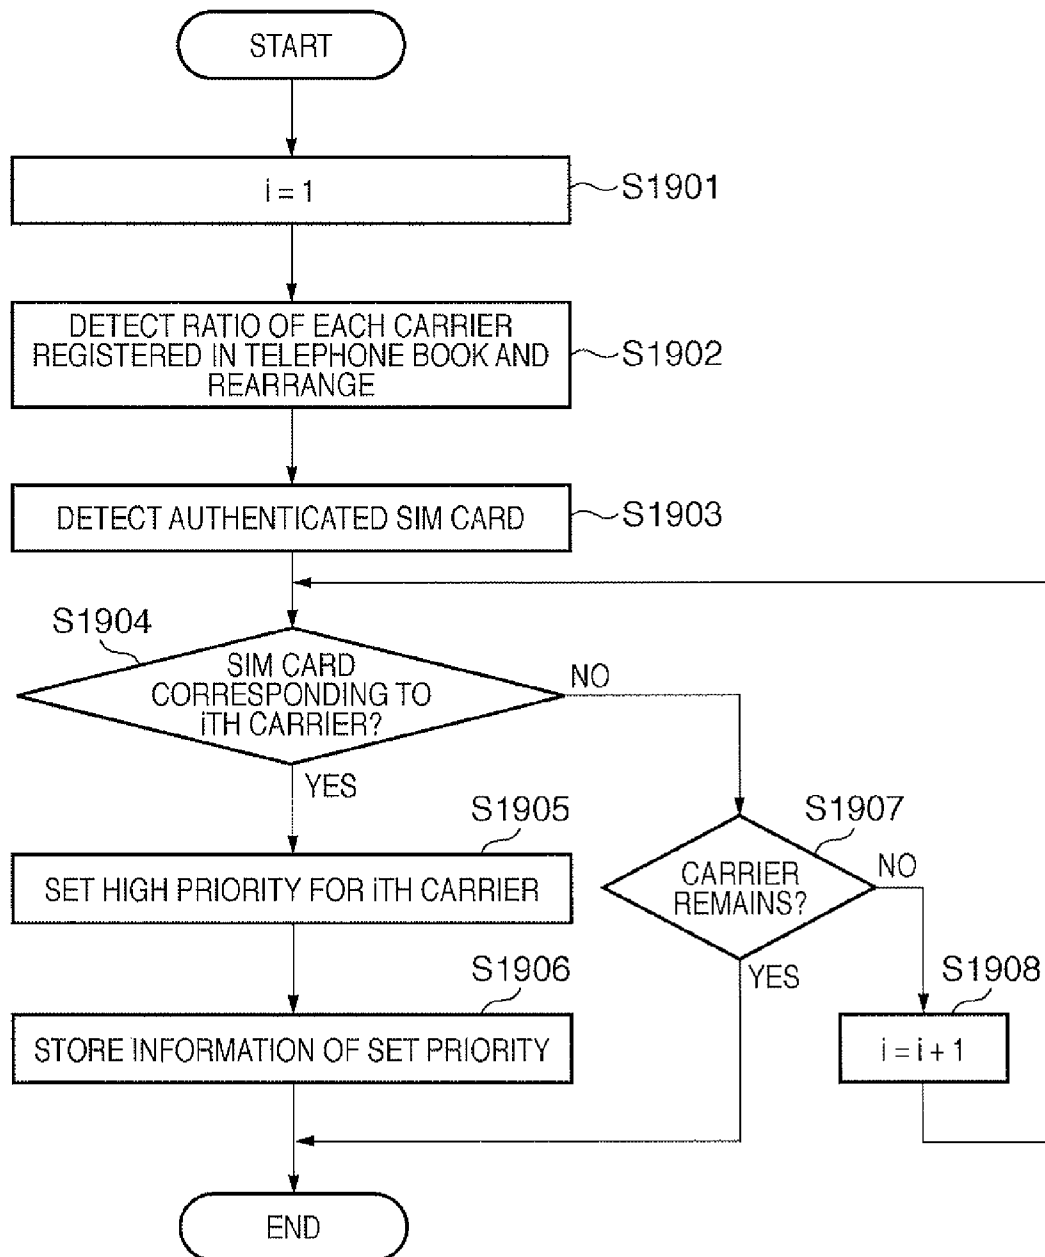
START

i = 1

S1901

DETECT RATIO OF EACH CARRIER REGISTERED IN TELEPHONE BOOK AND REARRANGE

S1902

DETECT AUTHENTICATED SIM CARD

S1903

S1904

SIM CARD CORRESPONDING TO iTH CARRIER?

NO

YES

S1905

SET HIGH PRIORITY FOR iTH CARRIER

S1906

STORE INFORMATION OF SET PRIORITY

S1907

CARRIER REMAINS?

NO

YES

S1908

i = i + 1

END